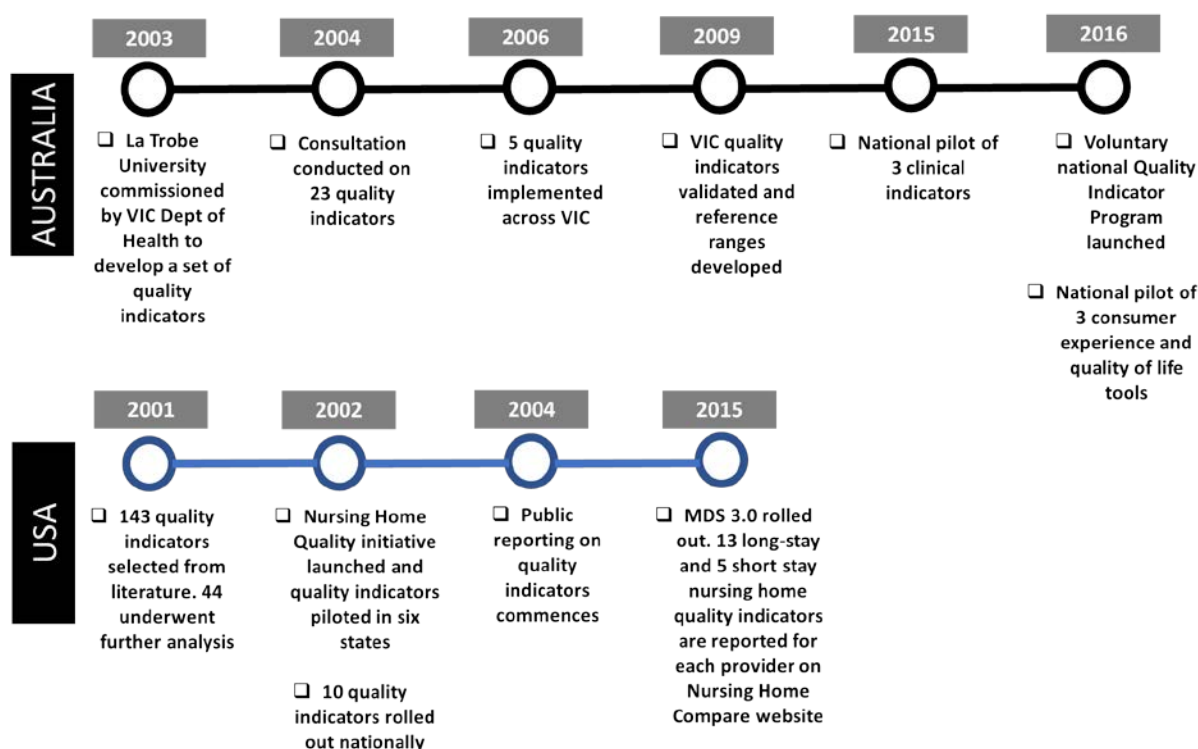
AUSTRALIA

2003

❑ La Trobe University commissioned by VIC Dept of Health to develop a set of quality indicators

2004

❑ Consultation conducted on 23 quality indicators

2006

❑ 5 quality indicators implemented across VIC

2009

❑ VIC quality indicators validated and reference ranges developed

2015

❑ National pilot of 3 clinical indicators

2016

❑ Voluntary national Quality Indicator Program launched

❑ National pilot of 3 consumer experience and quality of life tools

USA

2001

❑ 143 quality indicators selected from literature. 44 underwent further analysis

2002

❑ Nursing Home Quality initiative launched and quality indicators piloted in six states

❑ 10 quality indicators rolled out nationally

2004

❑ Public reporting on quality indicators commences

2015

❑ MDS 3.0 rolled out. 13 long-stay and 5 short stay nursing home quality indicators are reported for each provider on Nursing Home Compare website